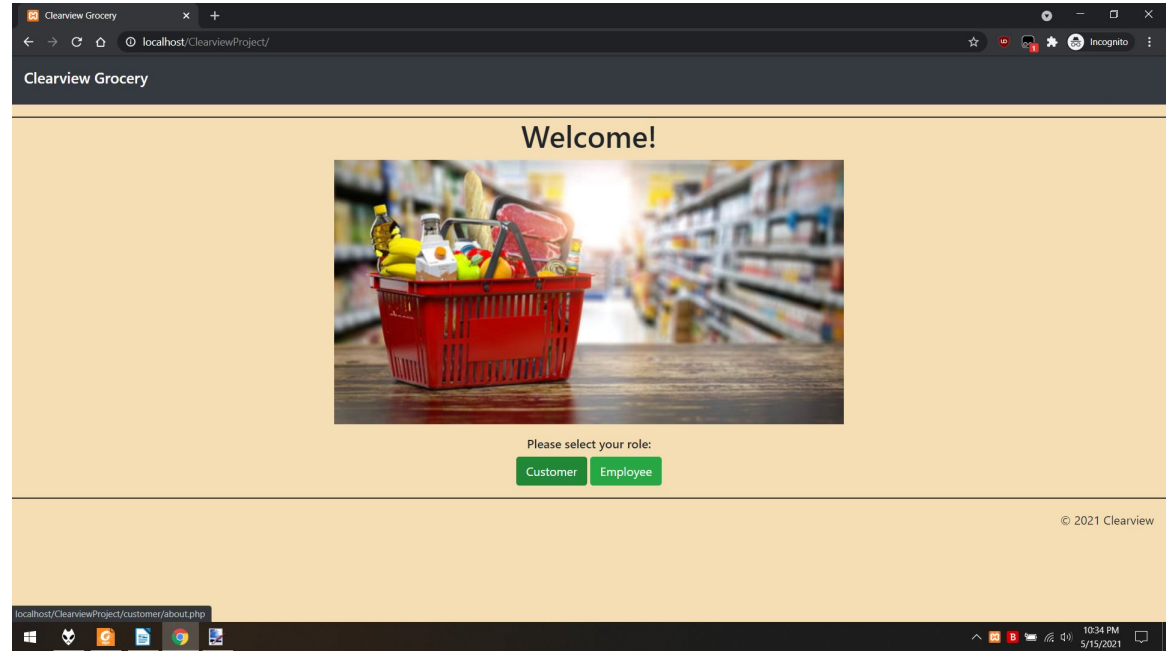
Clearview Grocery

localhost/ClearviewProject/

Incognito

Clearview Grocery

Welcome!

Please select your role:

Customer Employee

© 2021 Clearview

localhost/ClearviewProject/customer/about.php

10:34 PM
5/15/2021